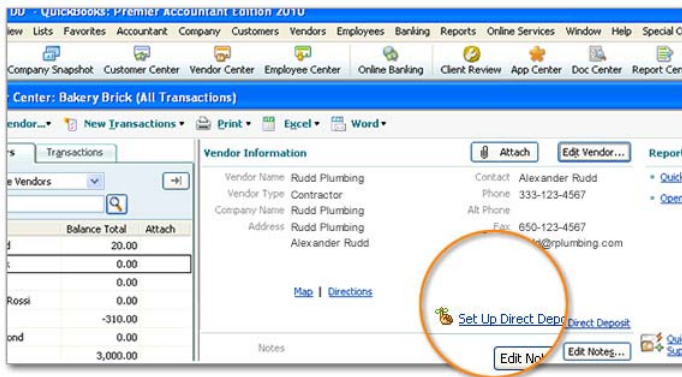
DD - QuickBooks: Premier Accountant Edition 2010

iew Lists Favorites Accountant Company Customers Vendors Employees Banking Reports Online Services Window Help Special O

Company Snapshot Customer Center Vendor Center Employee Center Online Banking Client Review App Center Doc Center Report Cen

r Center: Bakery Brick (All Transactions)

endor... New Transactions Print Excel Word

rs Transactions

e Vendors

| | Balance Total | Attach |
|---|---|---|
| d | 20.00 | |
| : | 0.00 | |
| | 0.00 | |
| Rossi | 0.00 | |
| | -310.00 | |
| ond | 0.00 | |
| | 3,000.00 | |

Vendor Information

Attach Edit Vendor...

Report

Quick

Open

Vendor Name Rudd Plumbing
Vendor Type Contractor
Company Name Rudd Plumbing
Address Rudd Plumbing
Alexander Rudd

Contact Alexander Rudd
Phone 333-123-4567
Alt Phone
Fax 650-123-4567
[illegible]d@rplumbing.com

Map | Directions

Set Up Direct Depo Direct Deposit

Notes

Edit No Edit Notes...

Qui
Sup